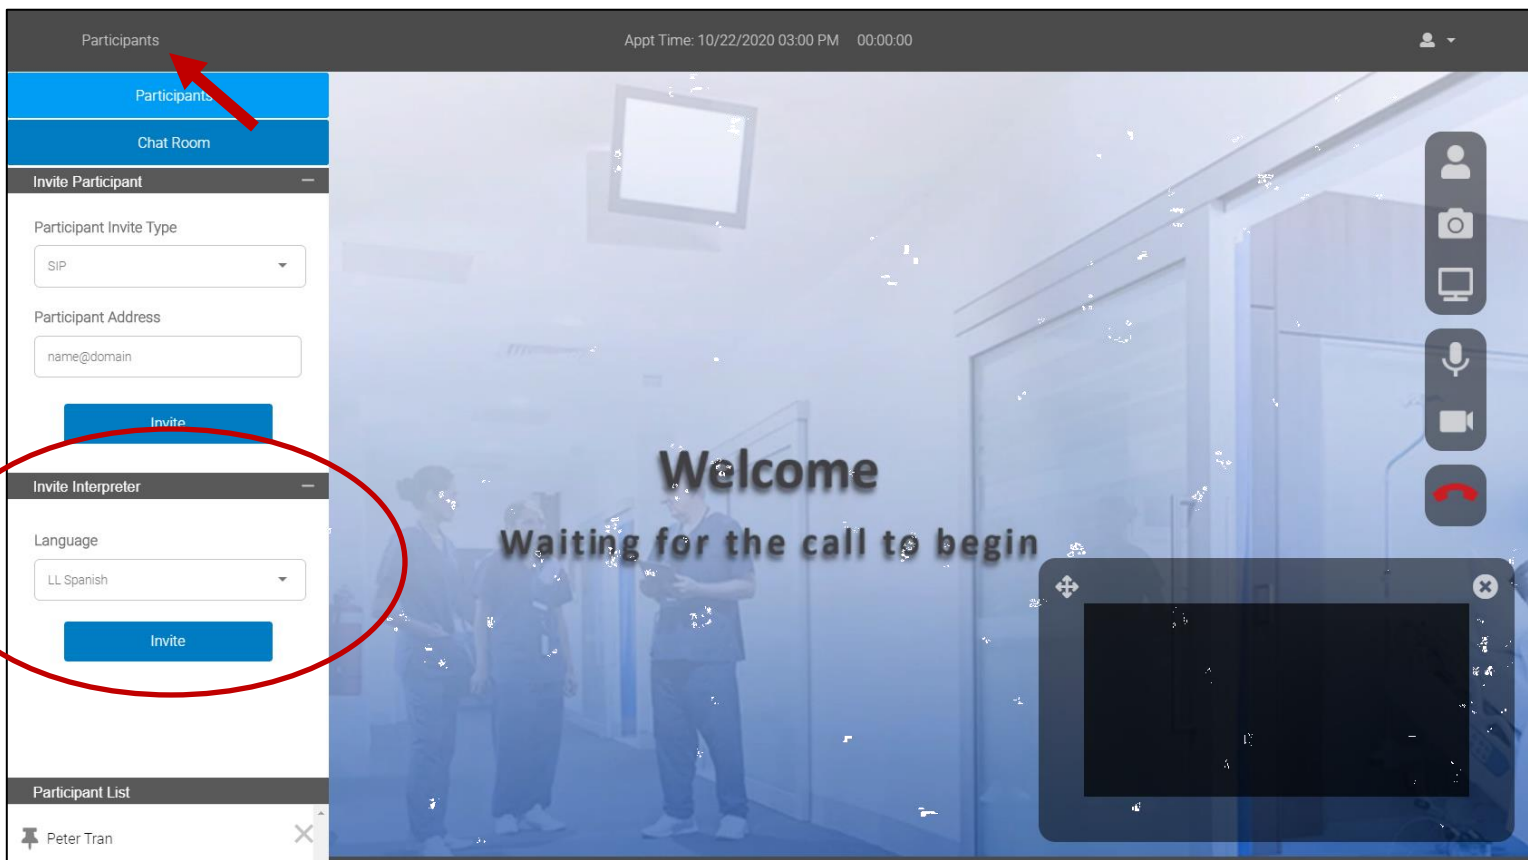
Participants

Appt Time: 10/22/2020 03:00 PM 00:00:00

Participants

Chat Room

Invite Participant

Participant Invite Type

SIP

Participant Address

name@domain

Invite

Invite Interpreter

Language

LL Spanish

Invite

Participant List

Peter Tran

Welcome

Waiting for the call to begin